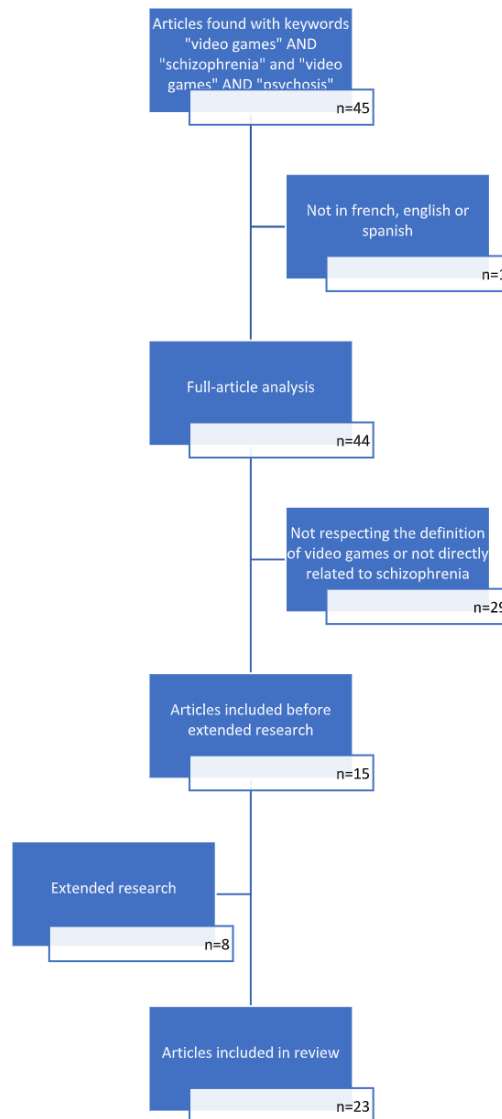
Articles found with keywords "video games" AND "schizophrenia" and "video games" AND "psychosis"

n=45

Not in french, english or spanish

n=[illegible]

Full-article analysis

n=44

Not respecting the definition of video games or not directly related to schizophrenia

n=29

Articles included before extended research

n=15

Extended research

n=8

Articles included in review

n=23